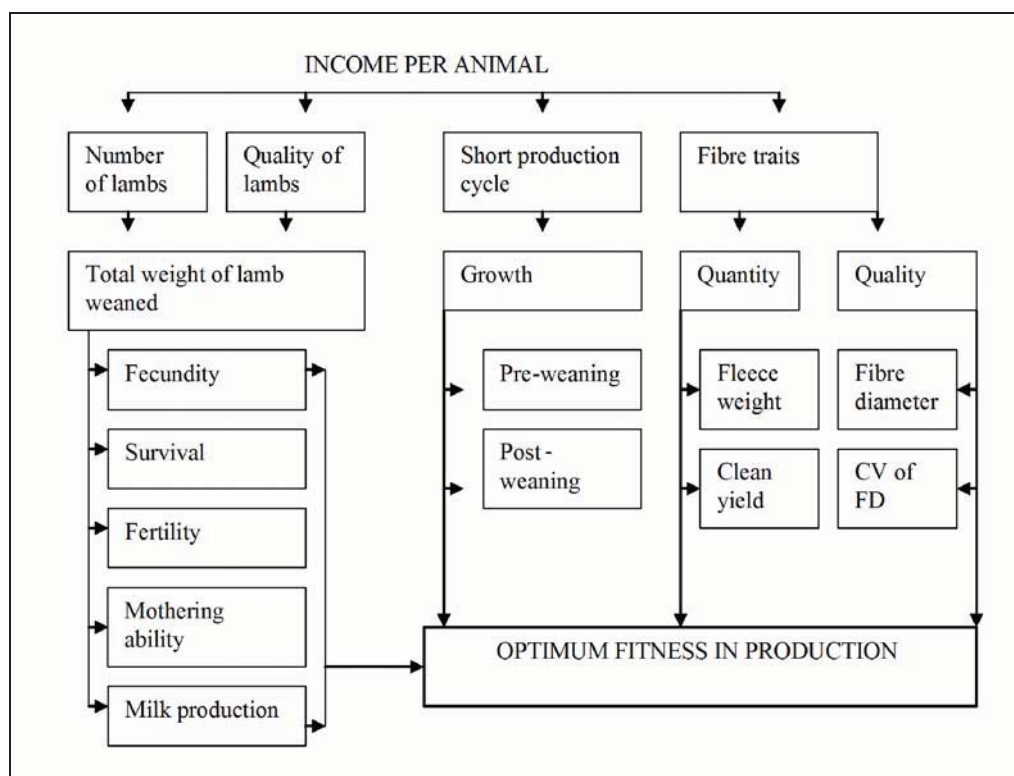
INCOME PER ANIMAL

Number of lambs

Quality of lambs

Short production cycle

Fibre traits

Total weight of lamb weaned

Growth

Quantity

Quality

Fecundity

Survival

Fertility

Mothering ability

Milk production

Pre-weaning

Post - weaning

Fleece weight

Clean yield

Fibre diameter

CV of FD

OPTIMUM FITNESS IN PRODUCTION